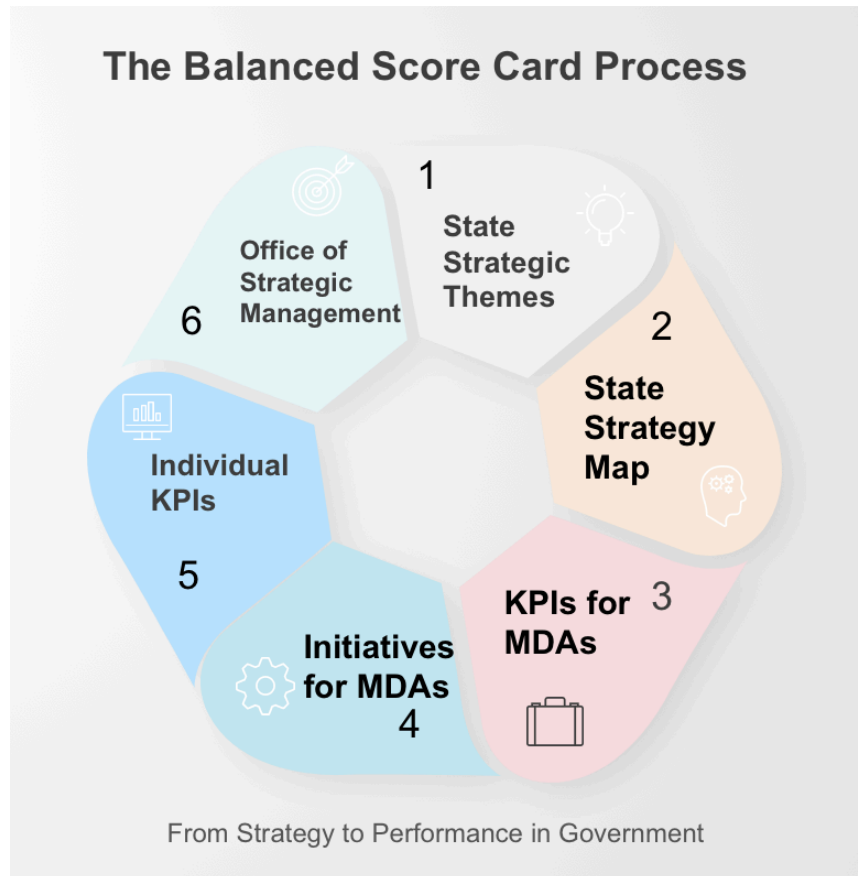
The Balanced Score Card Process

1
State Strategic Themes

2
State Strategy Map

3
KPIs for MDAs

4
Initiatives for MDAs

5
Individual KPIs

6
Office of Strategic Management

From Strategy to Performance in Government